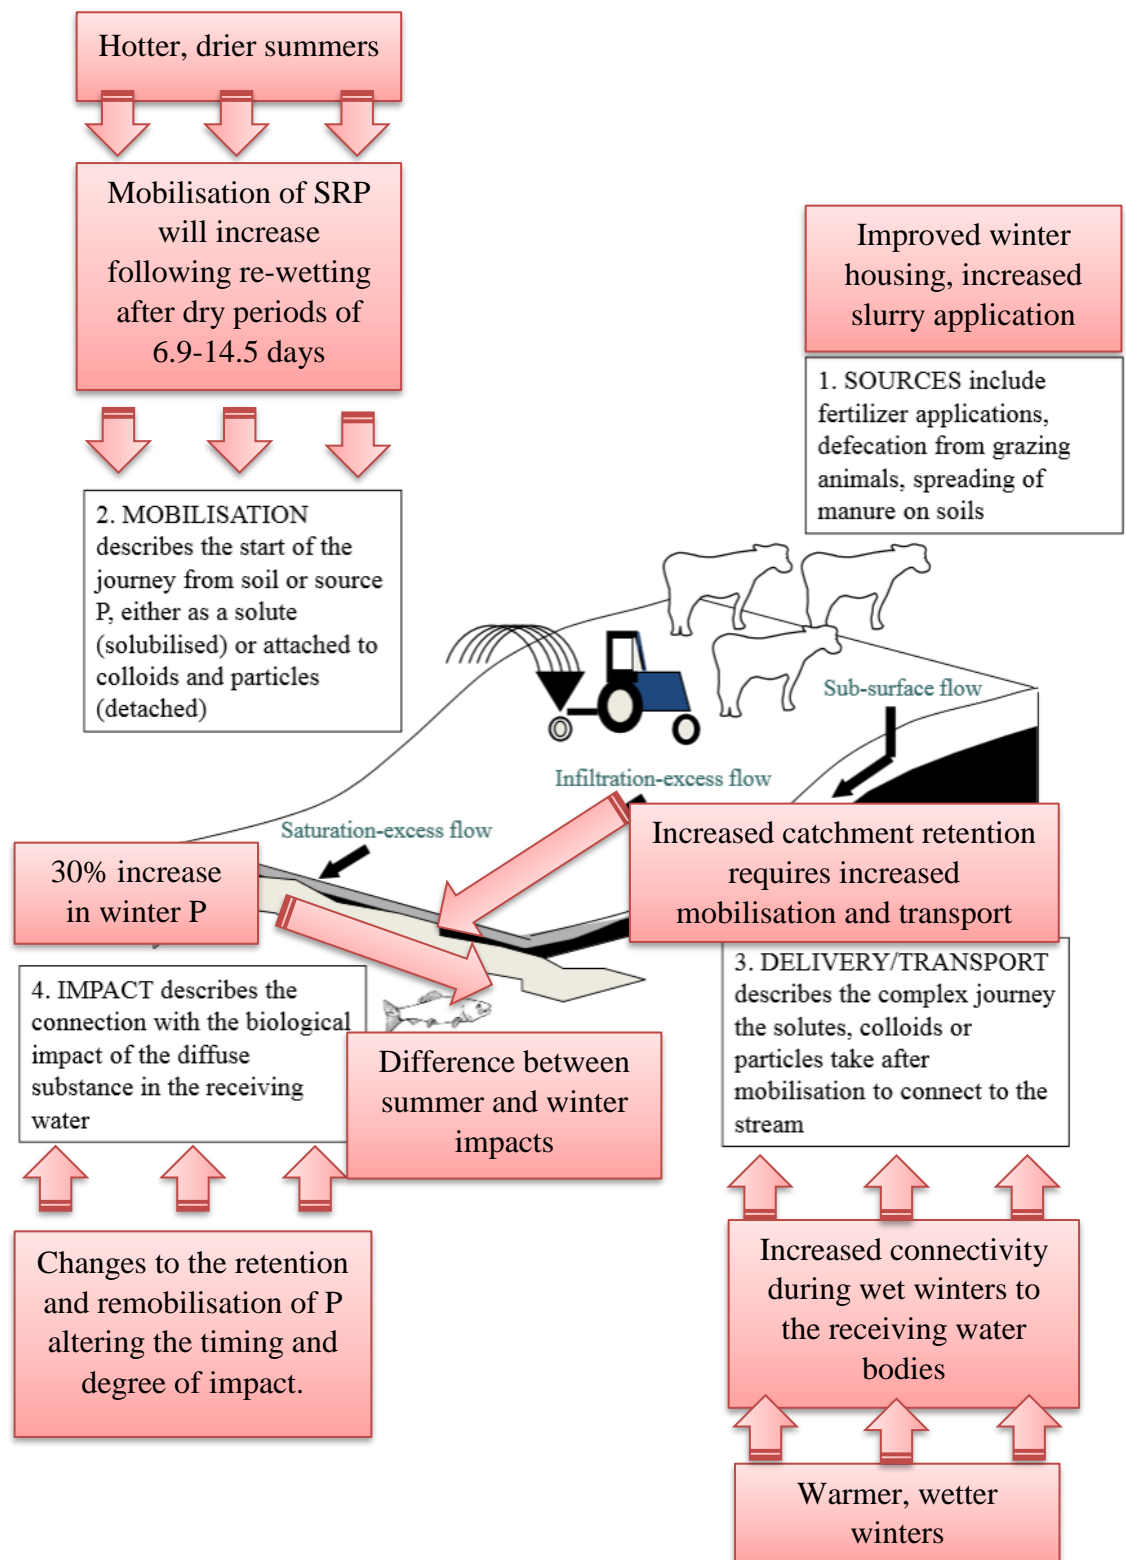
Hotter, drier summers

Mobilisation of SRP will increase following re-wetting after dry periods of 6.9-14.5 days

Improved winter housing, increased slurry application

1. SOURCES include fertilizer applications, defecation from grazing animals, spreading of manure on soils

2. MOBILISATION describes the start of the journey from soil or source P, either as a solute (solubilised) or attached to colloids and particles (detached)

Sub-surface flow

Infiltration-excess flow

Saturation-excess flow

Increased catchment retention requires increased mobilisation and transport

30% increase in winter P

3. DELIVERY/TRANSPORT describes the complex journey the solutes, colloids or particles take after mobilisation to connect to the stream

4. IMPACT describes the connection with the biological impact of the diffuse substance in the receiving water

Difference between summer and winter impacts

Changes to the retention and remobilisation of P altering the timing and degree of impact.

Increased connectivity during wet winters to the receiving water bodies

Warmer, wetter winters